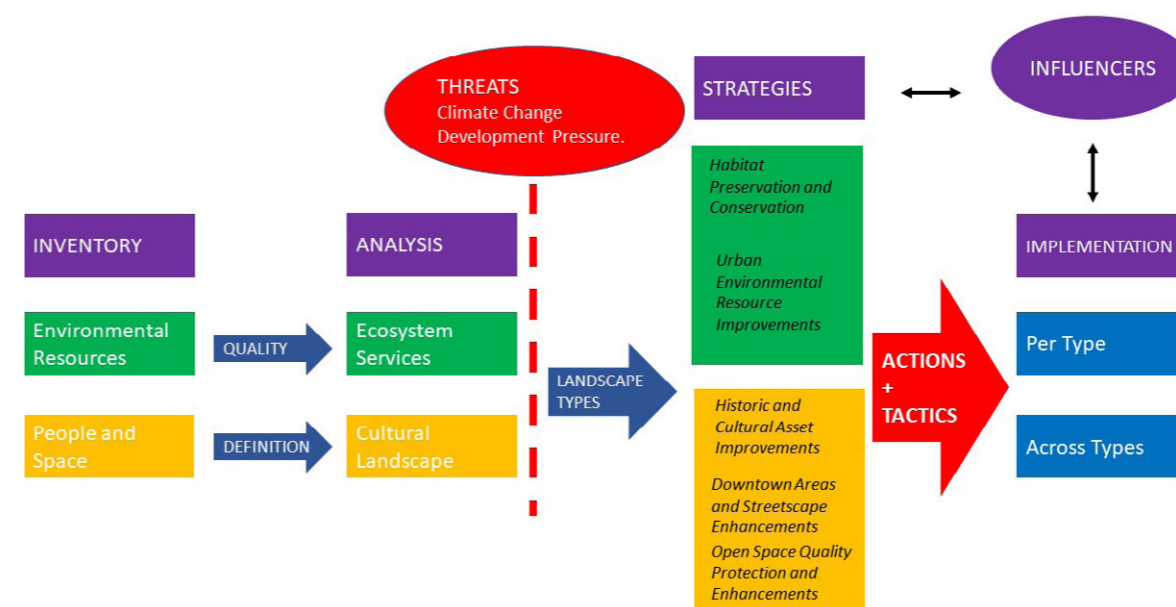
THREATS
Climate Change
Development Pressure.

STRATEGIES

INFLUENCERS

INVENTORY

Environmental Resources

QUALITY

People and Space

DEFINITION

ANALYSIS

Ecosystem Services

Cultural Landscape

LANDSCAPE TYPES

Habitat Preservation and Conservation

Urban Environmental Resource Improvements

Historic and Cultural Asset Improvements

Downtown Areas and Streetscape Enhancements

Open Space Quality Protection and Enhancements

ACTIONS + TACTICS

IMPLEMENTATION

Per Type

Across Types